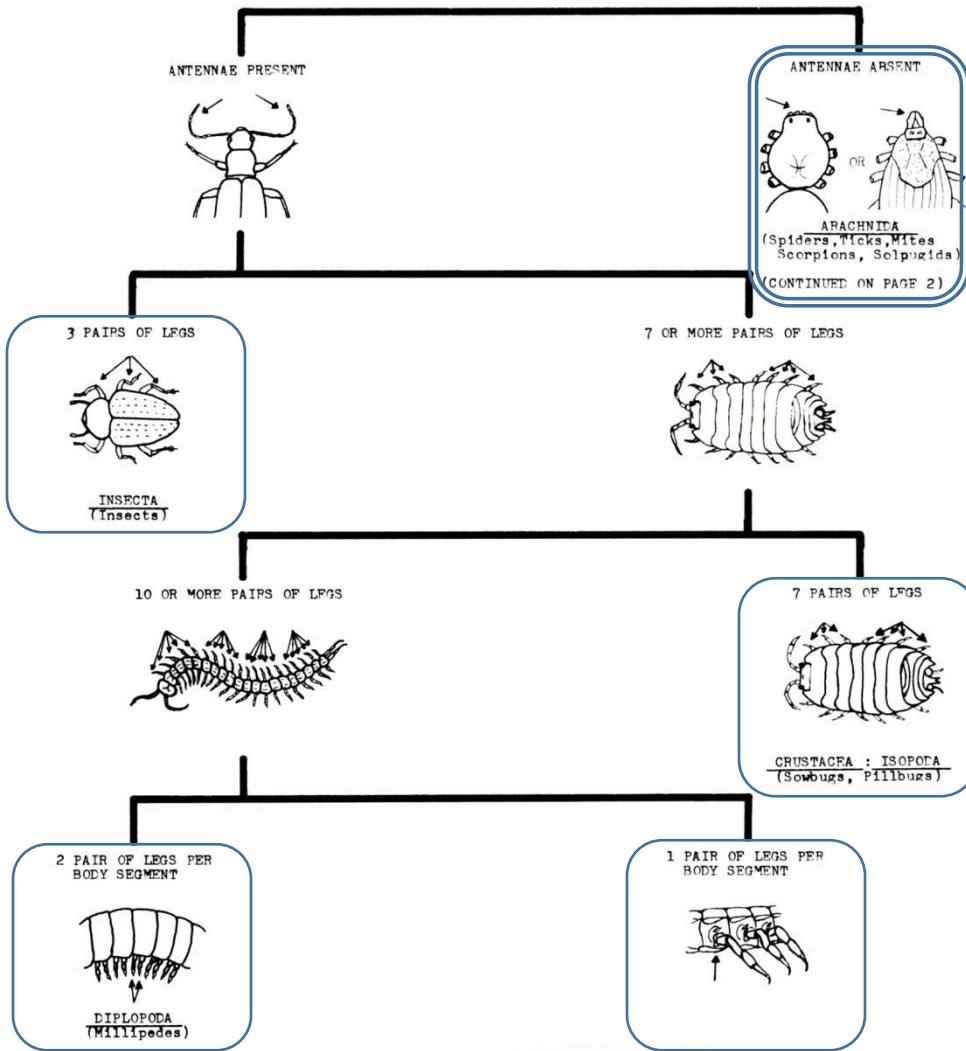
ANTENNAE PRESENT

ANTENNAE ABSENT

OR

ARACHNIDA
(Spiders, Ticks, Mites
Scorpions, Solpugids)

(CONTINUED ON PAGE 2)

3 PAIRS OF LEGS

INSECTA
(Insects)

7 OR MORE PAIRS OF LEGS

10 OR MORE PAIRS OF LEGS

7 PAIRS OF LEGS

CRUSTACEA : ISOPODA
(Sowbugs, Pillbugs)

2 PAIR OF LEGS PER BODY SEGMENT

DIPLOPODA
(Millipedes)

1 PAIR OF LEGS PER BODY SEGMENT